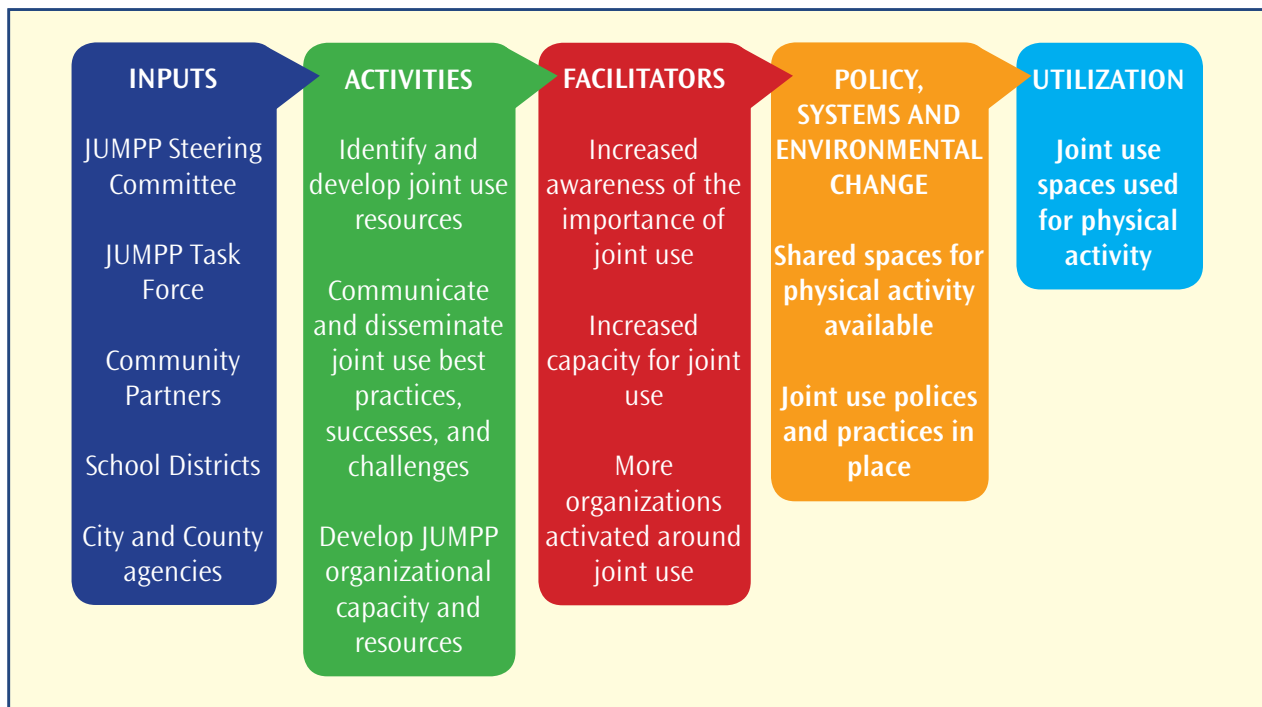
INPUTS

JUMPP Steering Committee

JUMPP Task Force

Community Partners

School Districts

City and County agencies

ACTIVITIES

Identify and develop joint use resources

Communicate and disseminate joint use best practices, successes, and challenges

Develop JUMPP organizational capacity and resources

FACILITATORS

Increased awareness of the importance of joint use

Increased capacity for joint use

More organizations activated around joint use

POLICY, SYSTEMS AND ENVIRONMENTAL CHANGE

Shared spaces for physical activity available

Joint use polices and practices in place

UTILIZATION

Joint use spaces used for physical activity